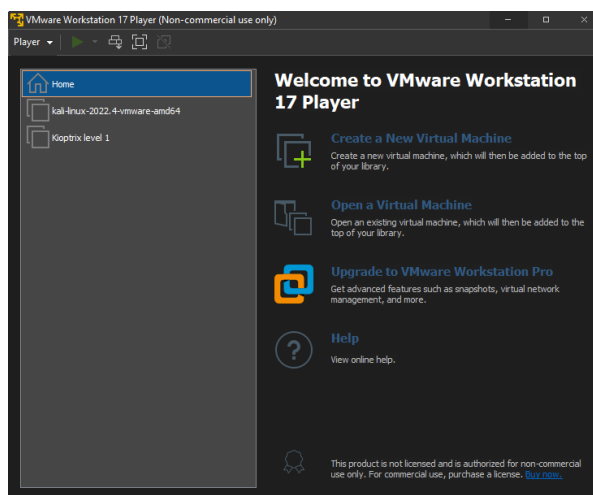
VMware Workstation 17 Player (Non-commercial use only)

Player

Home

kali-linux-2022.4-vmware-amd64

Kioptrix level 1

Welcome to VMware Workstation 17 Player

Create a New Virtual Machine
Create a new virtual machine, which will then be added to the top of your library.

Open a Virtual Machine
Open an existing virtual machine, which will then be added to the top of your library.

Upgrade to VMware Workstation Pro
Get advanced features such as snapshots, virtual network management, and more.

Help
View online help.

This product is not licensed and is authorized for non-commercial use only. For commercial use, purchase a license. Buy now.